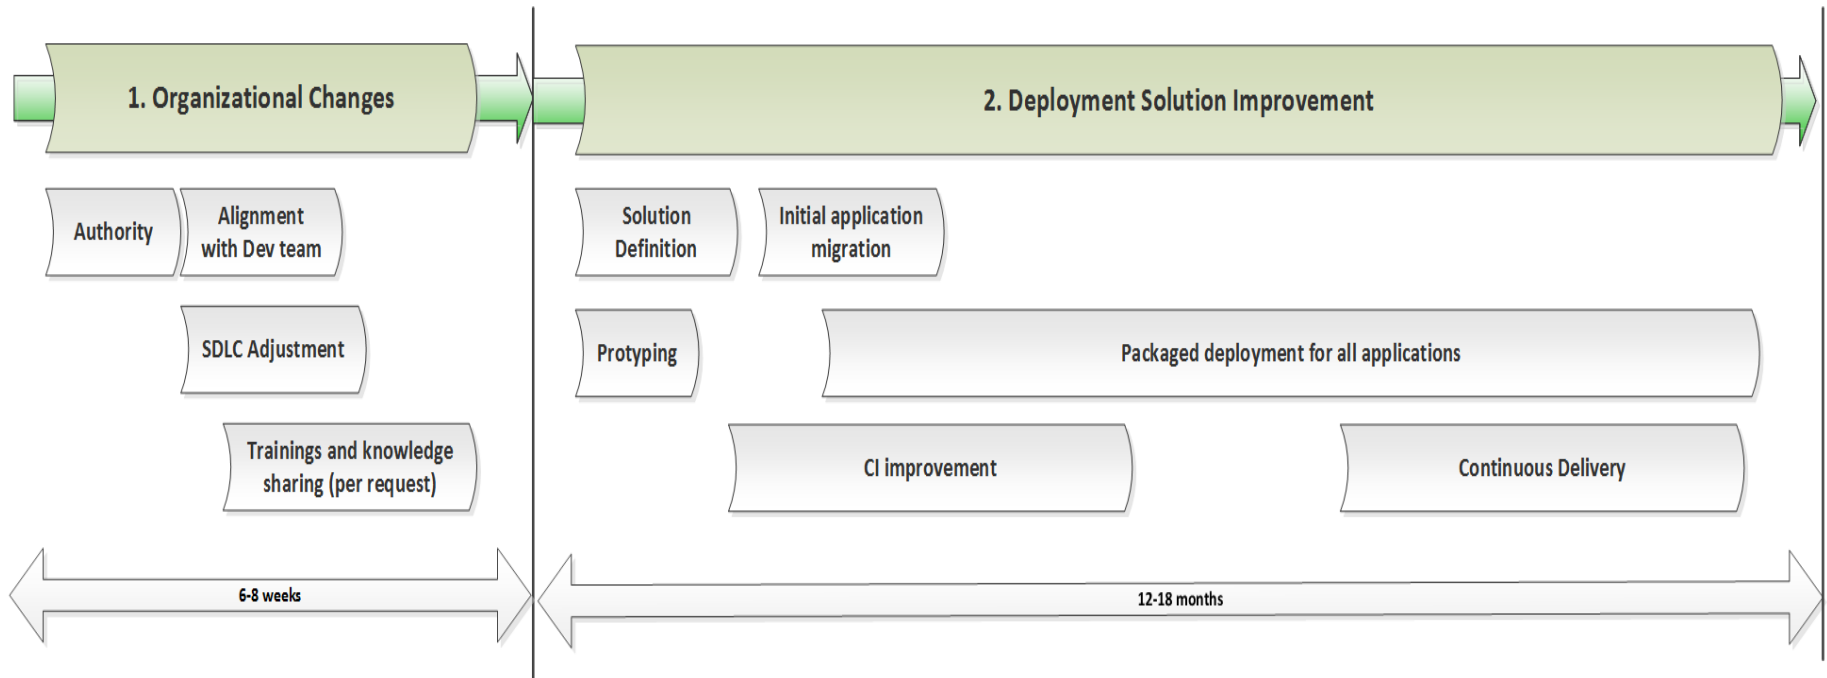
1. Organizational Changes

Authority

Alignment with Dev team

SDLC Adjustment

Trainings and knowledge sharing (per request)

6-8 weeks

2. Deployment Solution Improvement

Solution Definition

Initial application migration

Protyping

Packaged deployment for all applications

CI improvement

Continuous Delivery

12-18 months